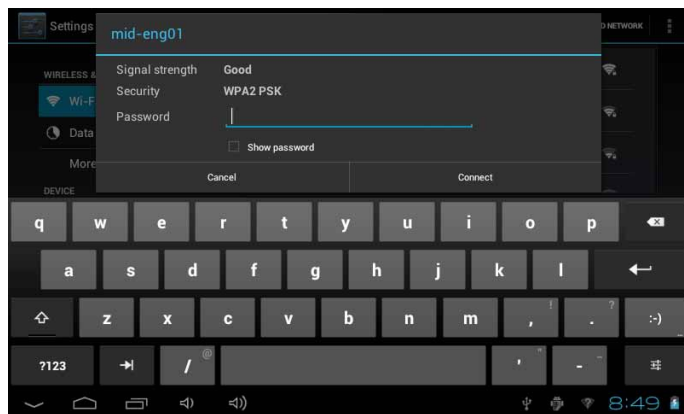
Settings

mid-eng01

Signal strength Good

Security WPA2 PSK

Password

Show password

Cancel

Connect

D NETWORK

WIRELESS &

Wi-F

Data

More

DEVICE

q w e r t y u i o p

a s d f g h j k l

z x c v b n m , . :-)

!

?

?123

/

@

'

"

-

_

8:49